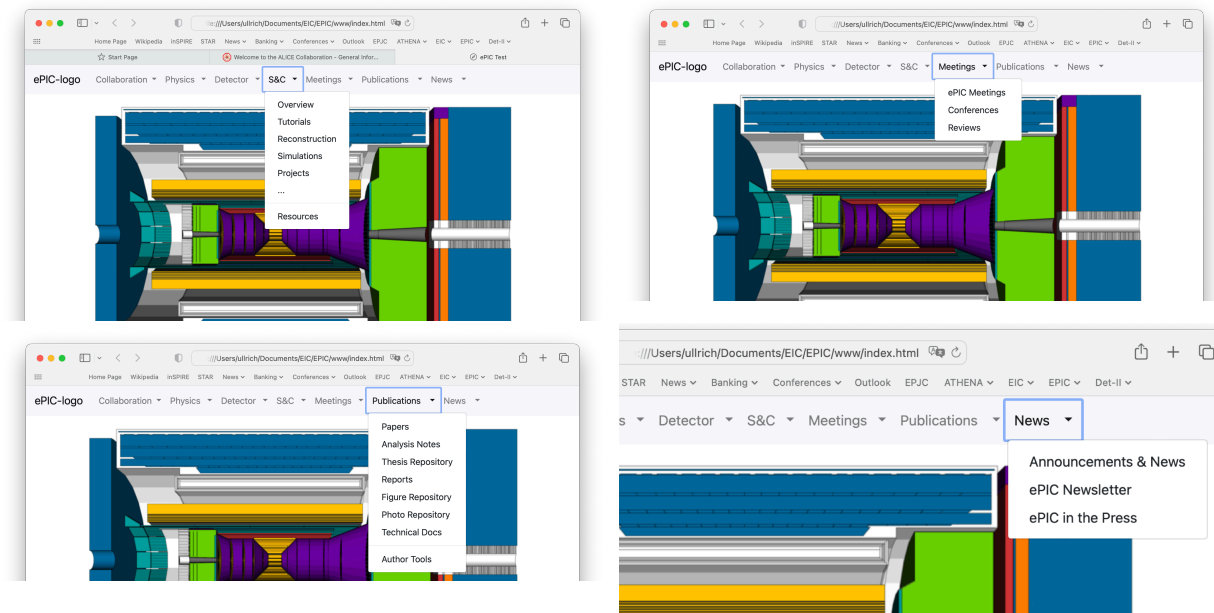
///Users/ullrich/Documents/EIC/EPIC/www/index.html

Home Page Wikipedia inSPIRE STAR News Banking Conferences Outlook EPJC ATHENA EIC EPIC Det-II

Start Page | Welcome to the ALICE Collaboration - General Infor... | ePIC Test

ePIC-logo Collaboration Physics Detector S&C Meetings Publications News

Overview
Tutorials
Reconstruction
Simulations
Projects
...
Resources

///Users/ullrich/Documents/EIC/EPIC/www/index.html

Home Page Wikipedia inSPIRE STAR News Banking Conferences Outlook EPJC ATHENA EIC EPIC Det-II

ePIC-logo Collaboration Physics Detector S&C Meetings Publications News

ePIC Meetings
Conferences
Reviews

///Users/ullrich/Documents/EIC/EPIC/www/index.html

Home Page Wikipedia inSPIRE STAR News Banking Conferences Outlook EPJC ATHENA EIC EPIC Det-II

ePIC-logo Collaboration Physics Detector S&C Meetings Publications News

Papers
Analysis Notes
Thesis Repository
Reports
Figure Repository
Photo Repository
Technical Docs
Author Tools

///Users/ullrich/Documents/EIC/EPIC/www/index.html

STAR News Banking Conferences Outlook EPJC ATHENA EIC EPIC Det-II

s Detector S&C Meetings Publications News

Announcements & News
ePIC Newsletter
ePIC in the Press